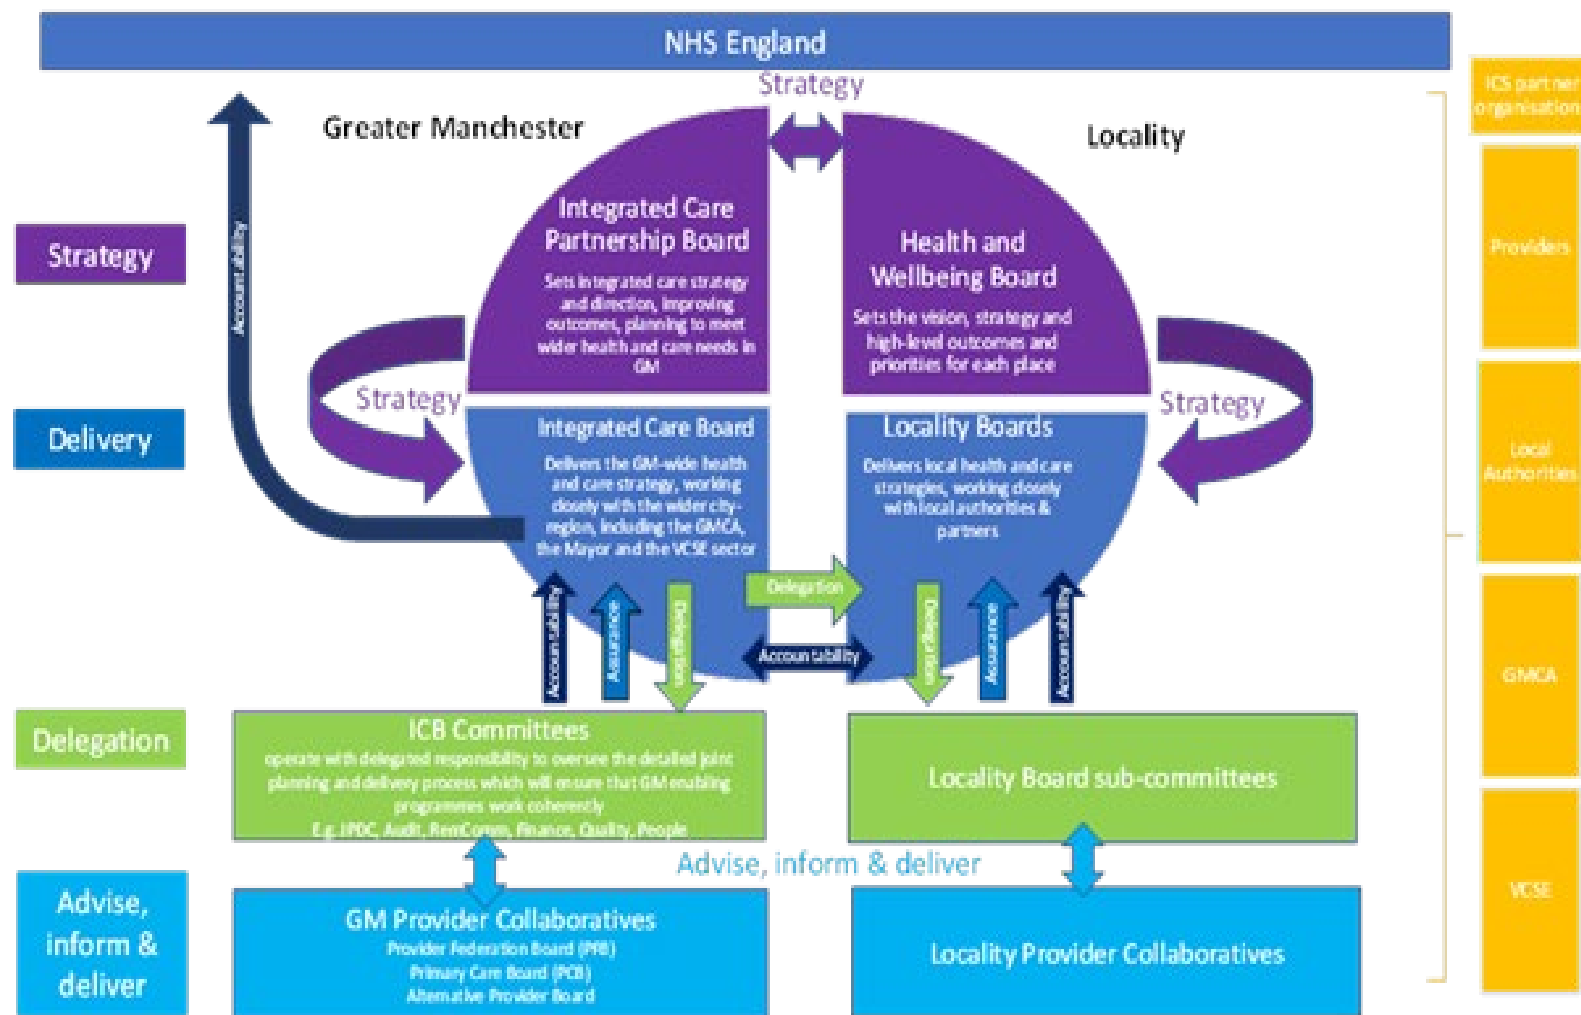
NHS England

Strategy

Greater Manchester

Locality

ICS partner organisation

Strategy

Accountability

Integrated Care Partnership Board

Sets integrated care strategy and direction, improving outcomes, planning to meet wider health and care needs in GM

Health and Wellbeing Board

Sets the vision, strategy and high-level outcomes and priorities for each place

Providers

Strategy

Strategy

Delivery

Integrated Care Board

Delivers the GM-wide health and care strategy, working closely with the wider city-region, including the GMCA, the Mayor and the VCSE sector

Locality Boards

Delivers local health and care strategies, working closely with local authorities & partners

Local Authorities

Delegation

Accountability

Assurance

Delegation

Accountability

Delegation

Assurance

Accountability

GMCA

Delegation

ICB Committees

operate with delegated responsibility to oversee the detailed joint planning and delivery process which will ensure that GM enabling programmes work coherently

E.g. JPDC, Audit, RemComm, Finance, Quality, People

Locality Board sub-committees

Advise, inform & deliver

VCSE

Advise, inform & deliver

GM Provider Collaboratives

Provider Federation Board (PFB)

Primary Care Board (PCB)

Alternative Provider Board

Locality Provider Collaboratives